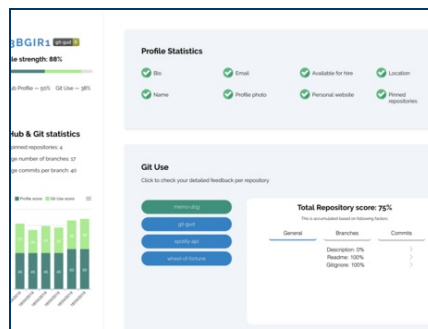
3BGIR1 git gud

le strength: 88%

ub Profile — 95% Git Use — 38%

Hub & Git statistics

inned repositories: 4

ge number of branches: 57

ge commits per branch: 40

Profile score Git Use score

Profile Statistics

Bio

Email

Available for hire

Location

Name

Profile photo

Personal website

Pinned repositories

Git Use

Click to check your detailed feedback per repository

memo-dog

git-gud

spotify-api

wheel-of-fortune

Total Repository score: 75%

This is accumulated based on following factors.

General

Branches

Commits

Description: 0%

Readme: 100%

Gitignore: 100%